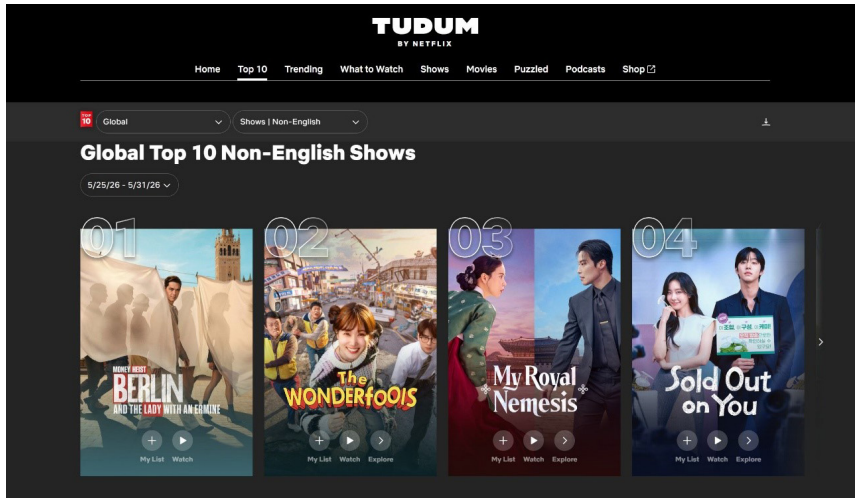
TUDUM
BY NETFLIX

Home Top 10 Trending What to Watch Shows Movies Puzzled Podcasts Shop

TOP 10 Global Shows | Non-English

Global Top 10 Non-English Shows

5/25/26 - 5/31/26

01
MONEY HEIST
BERLIN
AND THE LADY WITH AN ERMINE
My List Watch

02
The Wonderfools
My List Watch Explore

03
My Royal Nemesis
My List Watch Explore

04
Sold Out on You
My List Watch Explore